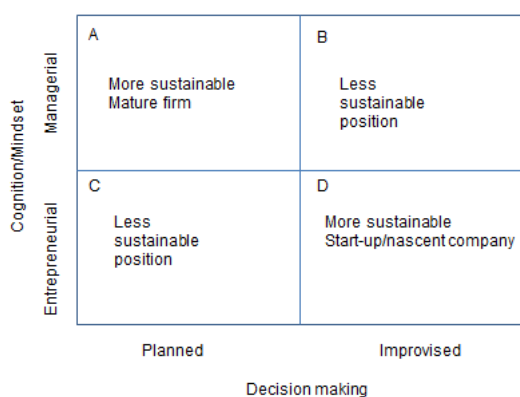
Cognition/Mindset

Managerial

Entrepreneurial

A

More sustainable
Mature firm

B

Less
sustainable
position

C

Less
sustainable
position

D

More sustainable
Start-up/nascent company

Planned

Improvised

Decision making